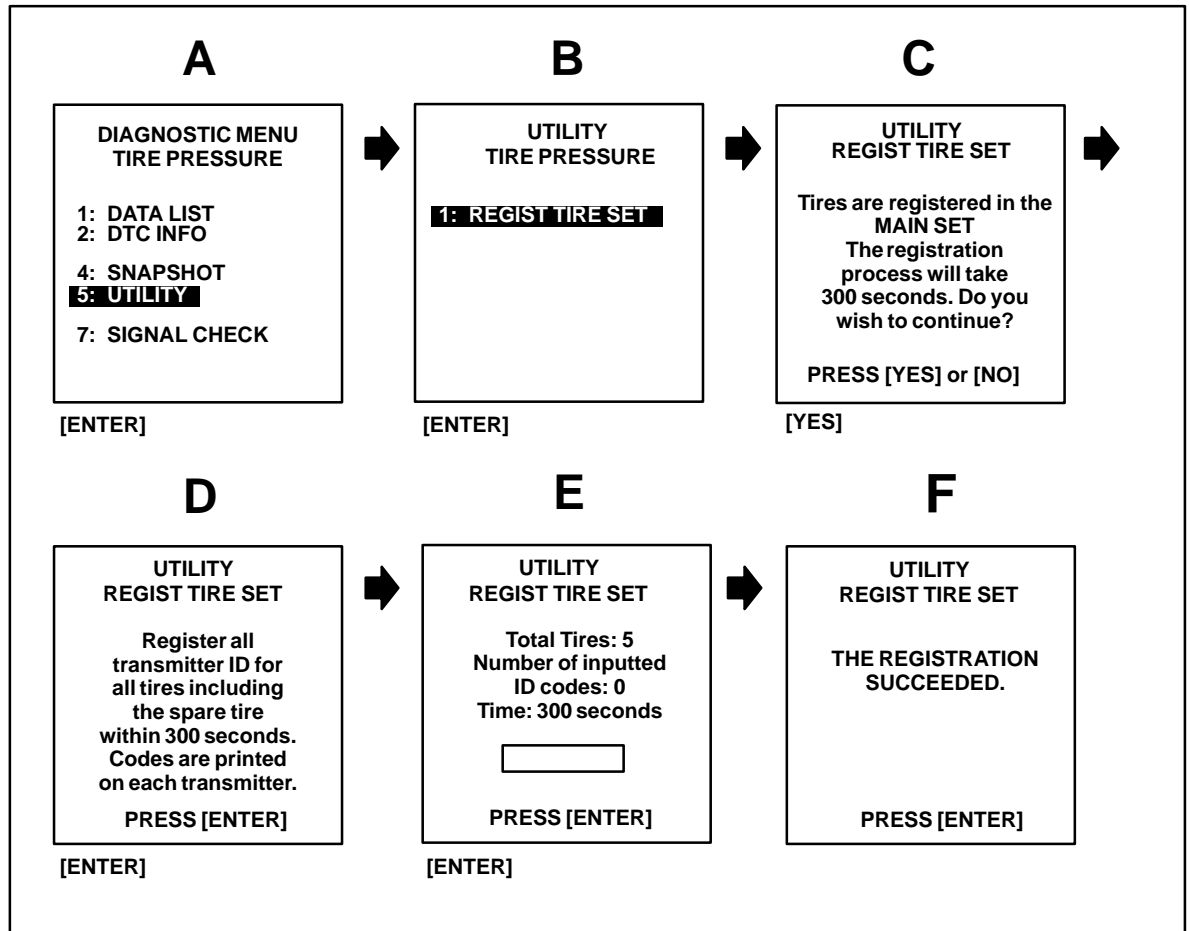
A

DIAGNOSTIC MENU
TIRE PRESSURE

1: DATA LIST
2: DTC INFO

4: SNAPSHOT
5: UTILITY

7: SIGNAL CHECK

[ENTER]

B

UTILITY
TIRE PRESSURE

1: REGIST TIRE SET

[ENTER]

C

UTILITY
REGIST TIRE SET

Tires are registered in the MAIN SET
The registration process will take 300 seconds. Do you wish to continue?

PRESS [YES] or [NO]

[YES]

D

UTILITY
REGIST TIRE SET

Register all transmitter ID for all tires including the spare tire within 300 seconds. Codes are printed on each transmitter.

PRESS [ENTER]

[ENTER]

E

UTILITY
REGIST TIRE SET

Total Tires: 5
Number of inputted ID codes: 0
Time: 300 seconds

PRESS [ENTER]

[ENTER]

F

UTILITY
REGIST TIRE SET

THE REGISTRATION SUCCEEDED.

PRESS [ENTER]